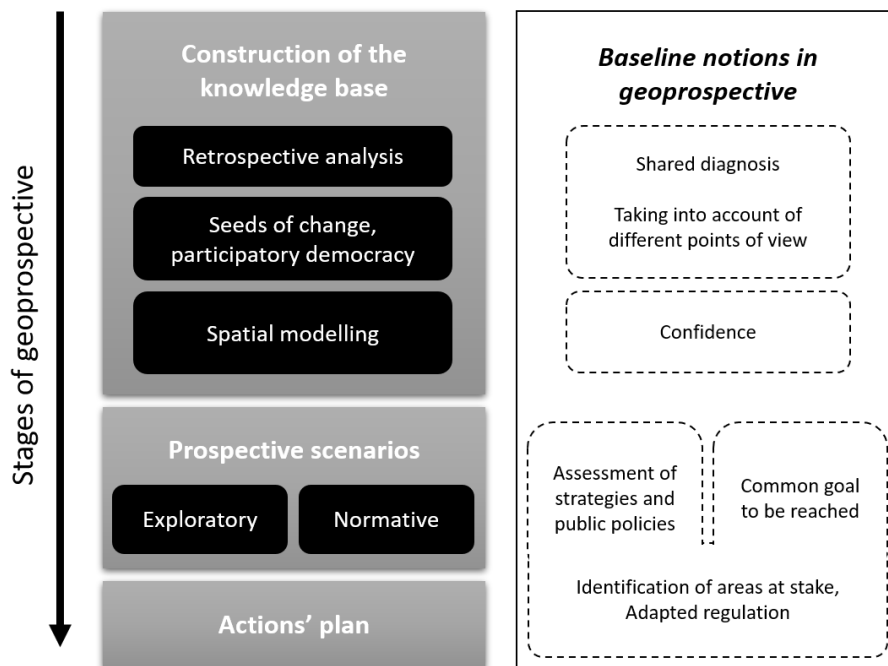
Stages of geoprospective

Construction of the knowledge base

Retrospective analysis

Seeds of change, participatory democracy

Spatial modelling

Prospective scenarios

Exploratory

Normative

Actions' plan

Baseline notions in geoprospective

Shared diagnosis

Taking into account of different points of view

Confidence

Assessment of strategies and public policies

Common goal to be reached

Identification of areas at stake, Adapted regulation